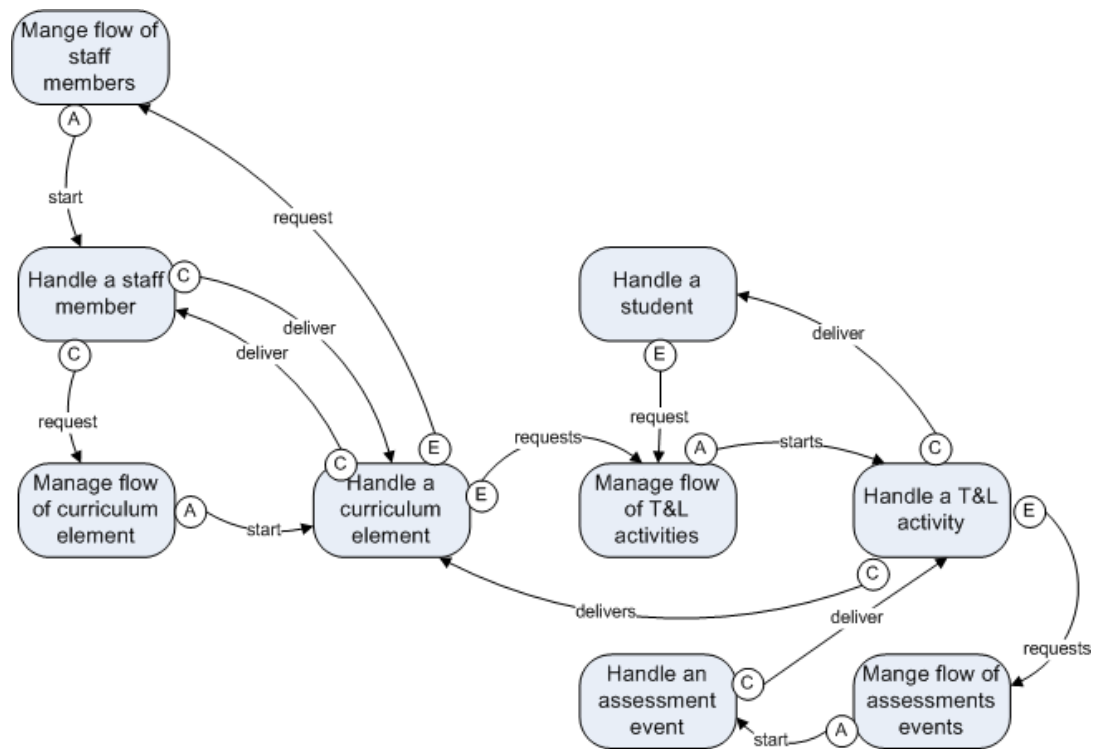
Mange flow of staff members

A

start

request

Handle a staff member

C

deliver

deliver

C

request

Manage flow of curriculum element

A

start

C

E

Handle a curriculum element

E

requests

Handle a student

E

request

Manage flow of T&L activities

A

starts

deliver

C

Handle a T&L activity

E

C

delivers

deliver

requests

Handle an assessment event

C

start

A

Mange flow of assessments events